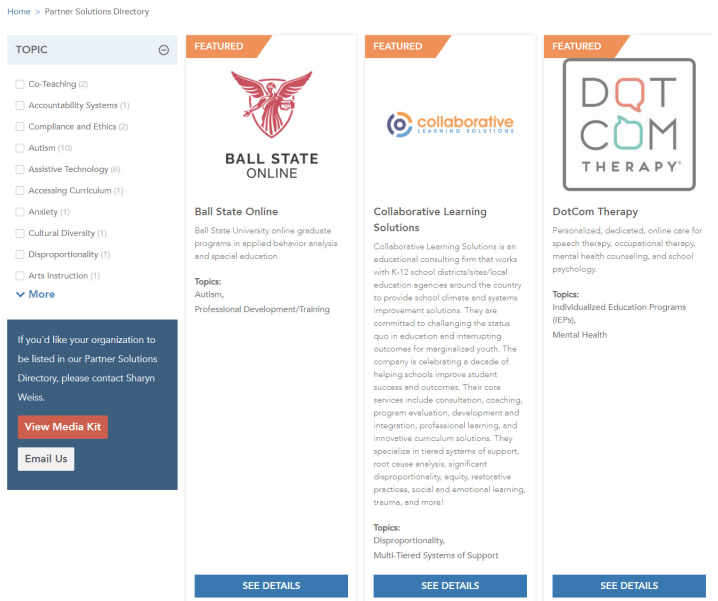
Home > Partner Solutions Directory

TOPIC ⊖

Co-Teaching (2)
Accountability Systems (1)
Compliance and Ethics (2)
Autism (10)
Assistive Technology (6)
Accessing Curriculum (1)
Anxiety (1)
Cultural Diversity (1)
Disproportionality (1)
Arts Instruction (1)
More

If you'd like your organization to be listed in our Partner Solutions Directory, please contact Sharyn Weiss.

View Media Kit

Email Us

FEATURED

BALL STATE ONLINE

Ball State Online

Ball State University online graduate programs in applied behavior analysis and special education.

Topics:
Autism,
Professional Development/Training

SEE DETAILS

FEATURED

collaborative LEARNING SOLUTIONS

Collaborative Learning Solutions

Collaborative Learning Solutions is an educational consulting firm that works with K-12 school districts/sites/local education agencies around the country to provide school climate and systems improvement solutions. They are committed to challenging the status quo in education and interrupting outcomes for marginalized youth. The company is celebrating a decade of helping schools improve student success and outcomes. Their core services include consultation, coaching, program evaluation, development and integration, professional learning, and innovative curriculum solutions. They specialize in tiered systems of support, root cause analysis, significant disproportionality, equity, restorative practices, social and emotional learning, trauma, and more!

Topics:
Disproportionality,
Multi-Tiered Systems of Support

SEE DETAILS

FEATURED

DOT COM THERAPY®

DotCom Therapy

Personalized, dedicated, online care for speech therapy, occupational therapy, mental health counseling, and school psychology.

Topics:
Individualized Education Programs (IEPs),
Mental Health

SEE DETAILS